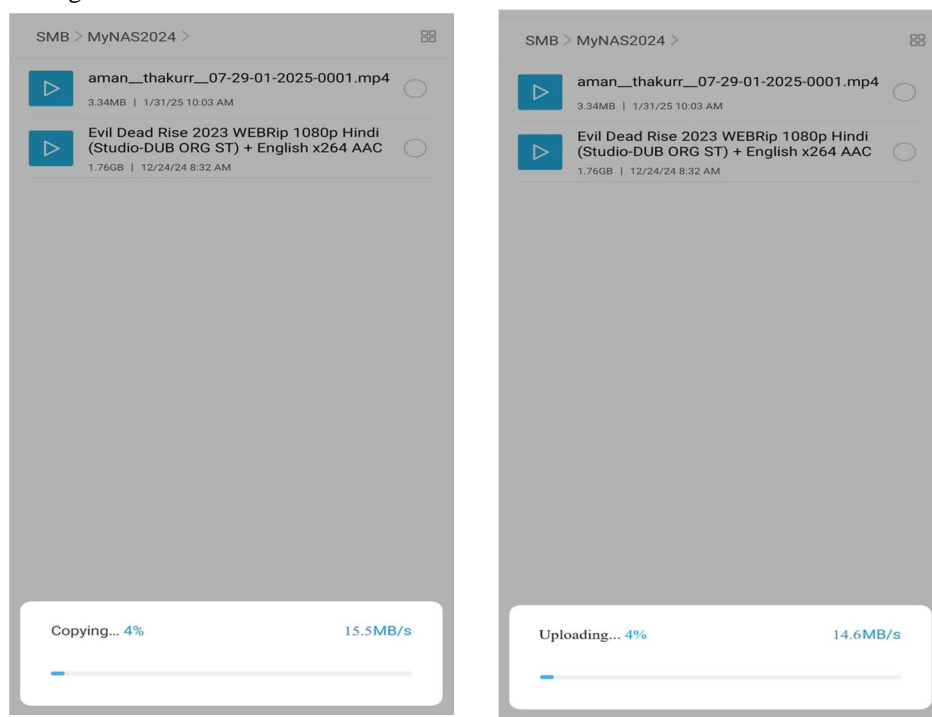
SMB > MyNAS2024 >

aman__thakurr__07-29-01-2025-0001.mp4
3.34MB | 1/31/25 10:03 AM

Evil Dead Rise 2023 WEBRip 1080p Hindi (Studio-DUB ORG ST) + English x264 AAC
1.76GB | 12/24/24 8:32 AM

Copying... 4%
15.5MB/s

SMB > MyNAS2024 >

aman__thakurr__07-29-01-2025-0001.mp4
3.34MB | 1/31/25 10:03 AM

Evil Dead Rise 2023 WEBRip 1080p Hindi (Studio-DUB ORG ST) + English x264 AAC
1.76GB | 12/24/24 8:32 AM

Uploading... 4%
14.6MB/s